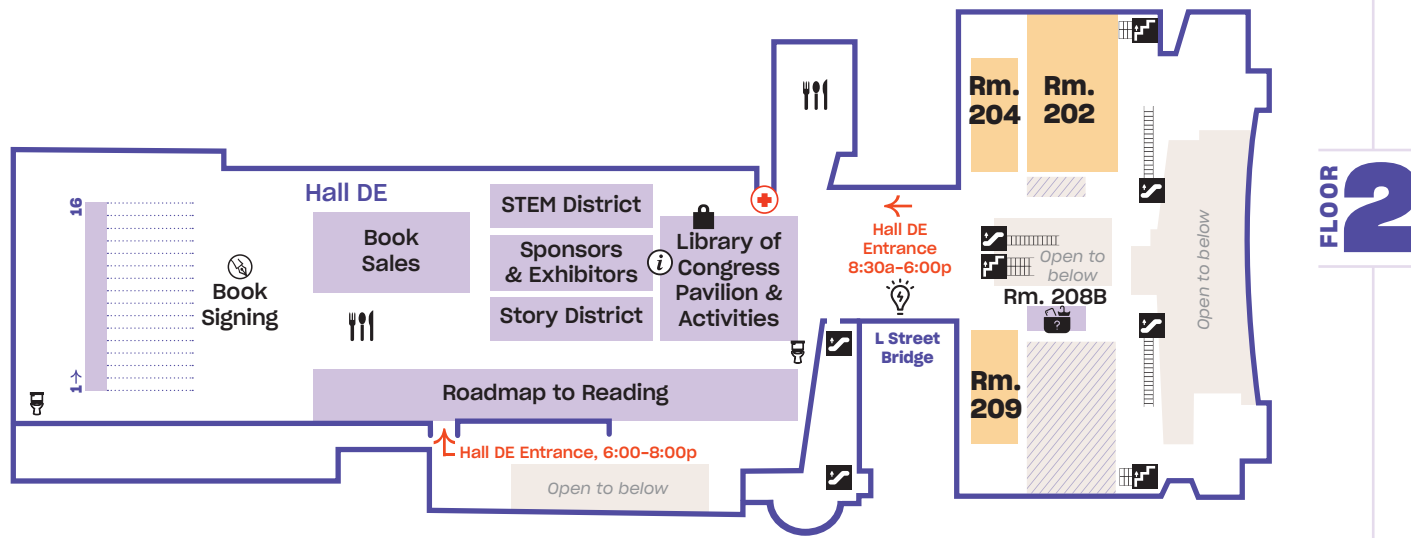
Hall DE

16

1

Book Signing

Book Sales

STEM District

Sponsors & Exhibitors

Story District

Library of Congress Pavilion & Activities

Roadmap to Reading

Hall DE Entrance, 6:00-8:00p

Open to below

Hall DE Entrance 8:30a-6:00p

L Street Bridge

Rm. 204

Rm. 202

Open to below

Rm. 208B

Rm. 209

Open to below

FLOOR 2